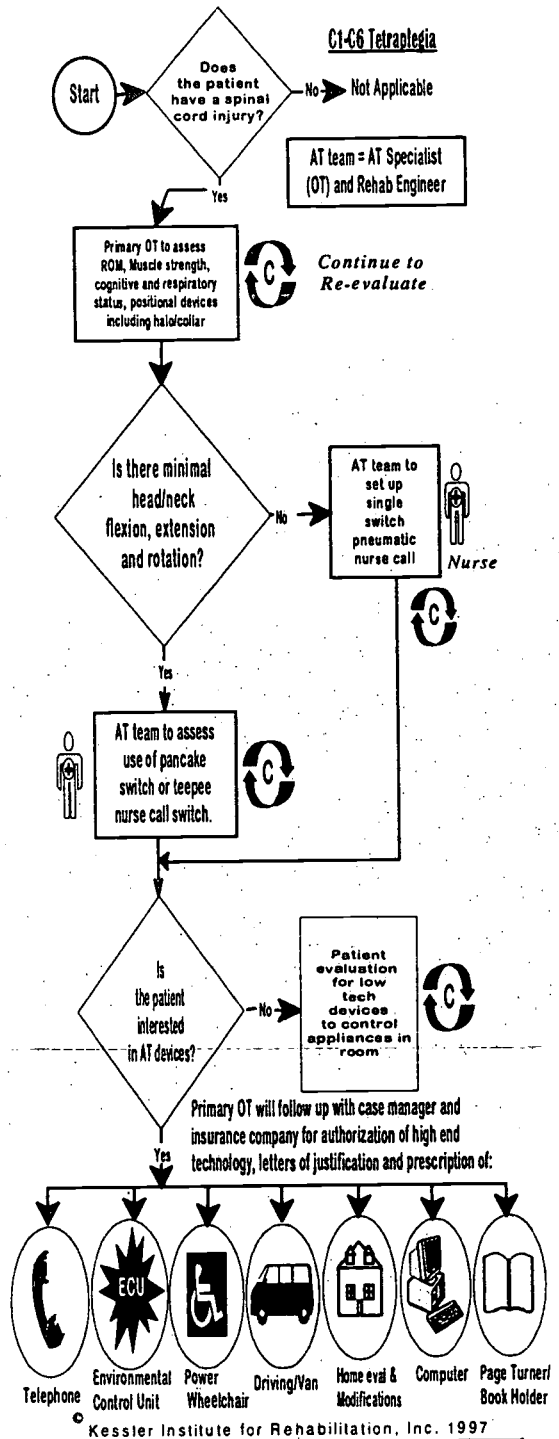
C1-C6 Tetraplegia

Start

Does the patient have a spinal cord injury?

No

Not Applicable

AT team = AT Specialist (OT) and Rehab Engineer

Yes

Primary OT to assess ROM, Muscle strength, cognitive and respiratory status, positional devices including halo/collar

C

Continue to Re-evaluate

Is there minimal head/neck flexion, extension and rotation?

No

AT team to set up single switch pneumatic nurse call

Nurse

C

Yes

AT team to assess use of pancake switch or teepee nurse call switch.

C

Is the patient interested in AT devices?

No

Patient evaluation for low tech devices to control appliances in room

C

Primary OT will follow up with case manager and insurance company for authorization of high end technology, letters of justification and prescription of:

Yes

ECU

Telephone

Environmental Control Unit

Power Wheelchair

Driving/Van

Home eval & Modifications

Computer

Page Turner/ Book Holder

© Kessler Institute for Rehabilitation, Inc. 1997